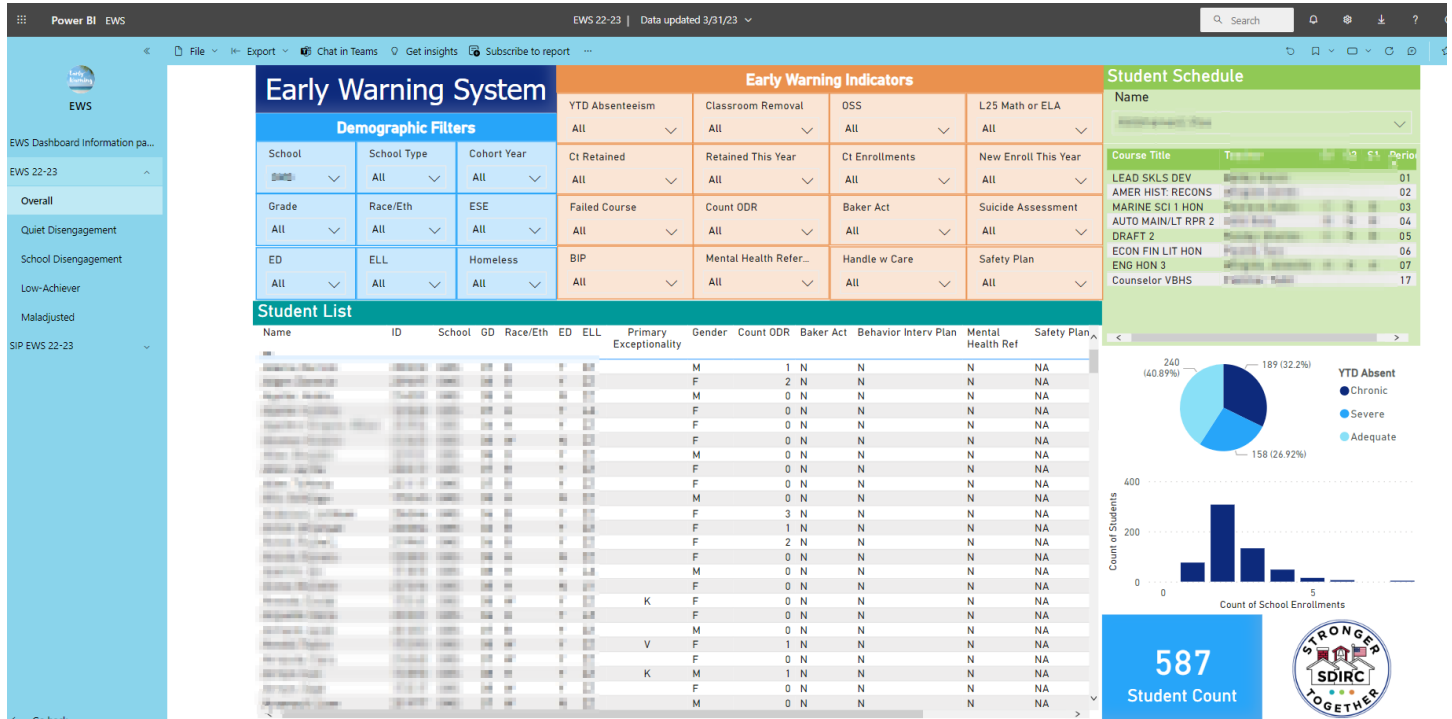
Power BI EWS

EWS 22-23 | Data updated 3/31/23

Search

File Export Chat in Teams Get insights Subscribe to report ···

EWS

EWS Dashboard Information pa...
EWS 22-23
Overall
Quiet Disengagement
School Disengagement
Low-Achiever
Maladjusted
SIP EWS 22-23

Early Warning System

Demographic Filters

| School | School Type | Cohort Year |
|---|---|---|
| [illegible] | All | All |
| Grade | Race/Eth | ESE |
| All | All | All |
| ED | ELL | Homeless |
| All | All | All |

Early Warning Indicators

| YTD Absenteeism | Classroom Removal | OSS | L25 Math or ELA |
|---|---|---|---|
| All | All | All | All |
| Ct Retained | Retained This Year | Ct Enrollments | New Enroll This Year |
| All | All | All | All |
| Failed Course | Count ODR | Baker Act | Suicide Assessment |
| All | All | All | All |
| BIP | Mental Health Refer... | Handle w Care | Safety Plan |
| All | All | All | All |

Student List

| Name | ID | School | GD | Race/Eth | ED | ELL | Primary Exceptionality | Gender | Count ODR | Baker Act | Behavior Interv Plan | Mental Health Ref | Safety Plan |
|---|---|---|---|---|---|---|---|---|---|---|---|---|---|
| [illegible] | | | | | | | | M | 1 | N | N | N | NA |
| | | | | | | | | F | 2 | N | N | N | NA |
| | | | | | | | | M | 0 | N | N | N | NA |
| | | | | | | | | F | 0 | N | N | N | NA |
| | | | | | | | | F | 0 | N | N | N | NA |
| | | | | | | | | F | 0 | N | N | N | NA |
| | | | | | | | | M | 0 | N | N | N | NA |
| | | | | | | | | F | 0 | N | N | N | NA |
| | | | | | | | | F | 0 | N | N | N | NA |
| | | | | | | | | M | 0 | N | N | N | NA |
| | | | | | | | | F | 3 | N | N | N | NA |
| | | | | | | | | F | 1 | N | N | N | NA |
| | | | | | | | | F | 2 | N | N | N | NA |
| | | | | | | | | F | 0 | N | N | N | NA |
| | | | | | | | | M | 0 | N | N | N | NA |
| | | | | | | | | F | 0 | N | N | N | NA |
| | | | | | | | K | F | 0 | N | N | N | NA |
| | | | | | | | | F | 0 | N | N | N | NA |
| | | | | | | | | M | 0 | N | N | N | NA |
| | | | | | | | V | F | 1 | N | N | N | NA |
| | | | | | | | | F | 0 | N | N | N | NA |
| | | | | | | | K | M | 1 | N | N | N | NA |
| | | | | | | | | F | 0 | N | N | N | NA |
| | | | | | | | | M | 0 | N | N | N | NA |

Student Schedule

Name
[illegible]

| Course Title | Teacher | | S1 | Period |
|---|---|---|---|---|
| LEAD SKLS DEV | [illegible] | | | 01 |
| AMER HIST: RECONS | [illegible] | | | 02 |
| MARINE SCI 1 HON | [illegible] | | | 03 |
| AUTO MAIN/LT RPR 2 | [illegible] | | | 04 |
| DRAFT 2 | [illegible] | | | 05 |
| ECON FIN LIT HON | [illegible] | | | 06 |
| ENG HON 3 | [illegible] | | | 07 |
| Counselor VBHS | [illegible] | | | 17 |

240 (40.89%)
189 (32.2%)
158 (26.92%)

YTD Absent
Chronic
Severe
Adequate

400
200
0
Count of Students
0
5
Count of School Enrollments

587
Student Count

STRONGER SDIRC TOGETHER